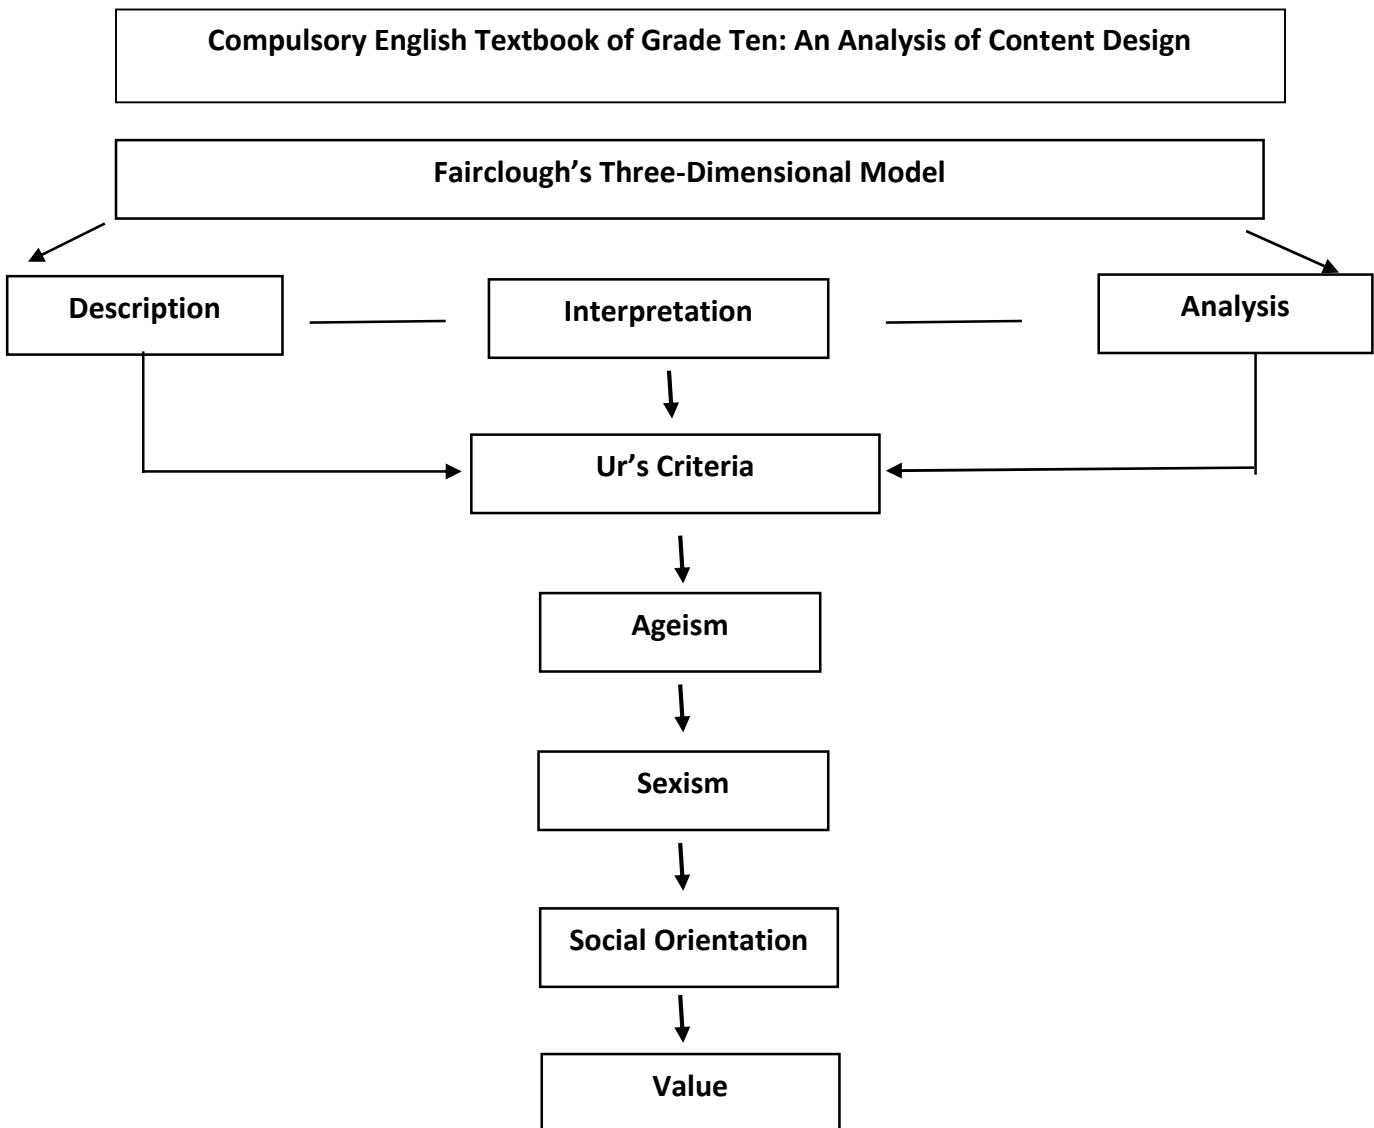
Compulsory English Textbook of Grade Ten: An Analysis of Content Design

Fairclough’s Three-Dimensional Model

Description

Interpretation

Analysis

Ur’s Criteria

Ageism

Sexism

Social Orientation

Value